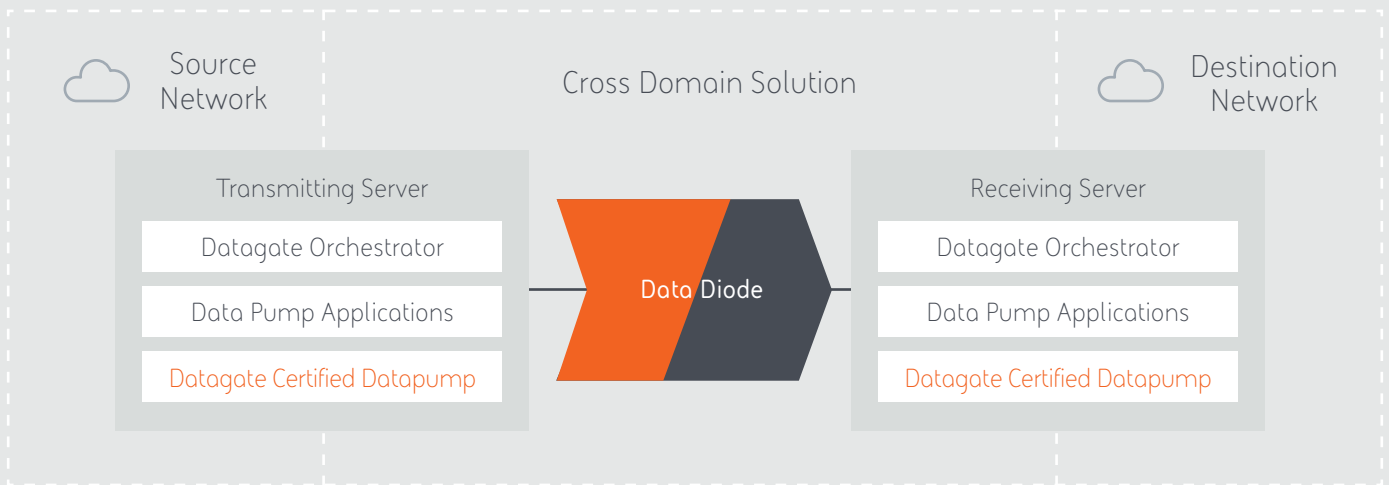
Source Network

Cross Domain Solution

Destination Network

Transmitting Server

Datagate Orchestrator

Data Pump Applications

Datagate Certified Datapump

Data Diode

Receiving Server

Datagate Orchestrator

Data Pump Applications

Datagate Certified Datapump